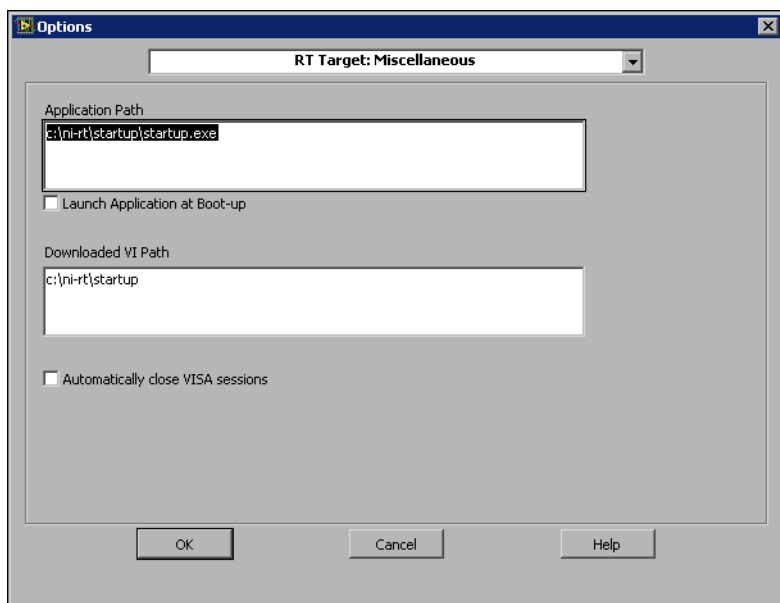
Options

RT Target: Miscellaneous

Application Path

c:\ni-rt\startup\startup.exe

Launch Application at Boot-up

Downloaded VI Path

c:\ni-rt\startup

Automatically close VISA sessions

OK

Cancel

Help